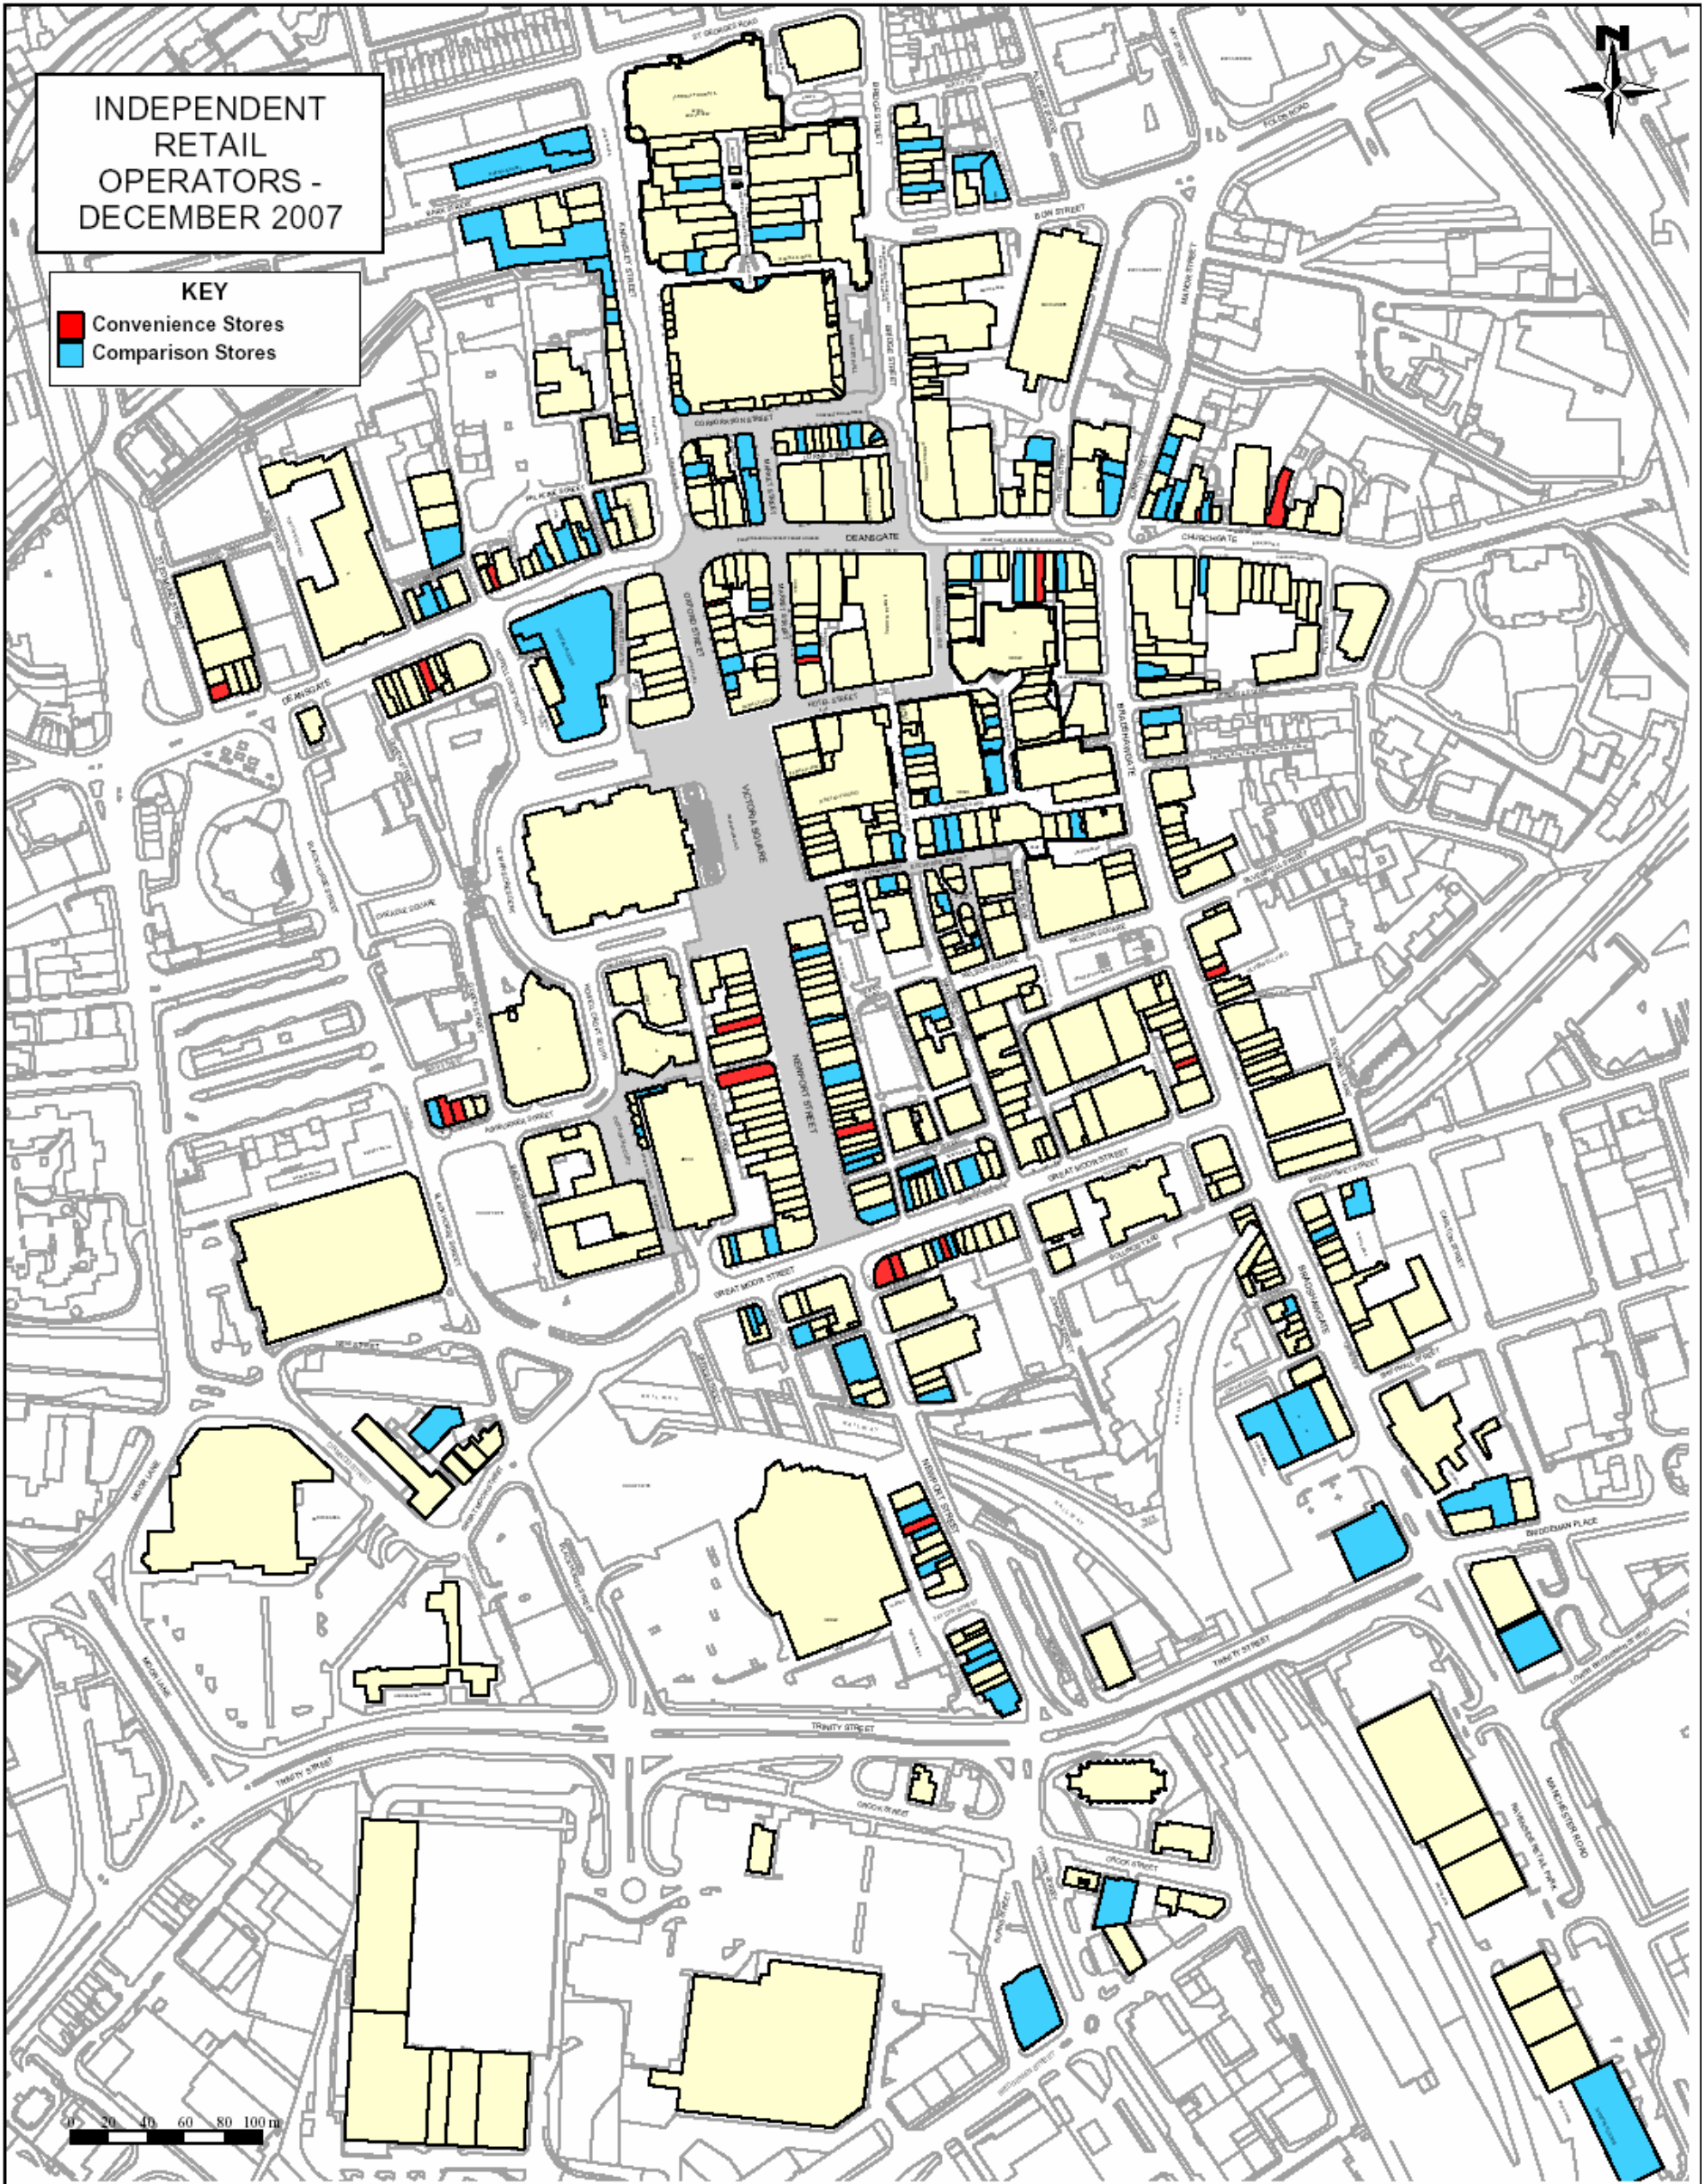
INDEPENDENT RETAIL OPERATORS - DECEMBER 2007

KEY
Convenience Stores
Comparison Stores

N

ST GEORGES ROAD
BRIDGE STREET
KNOWSLEY STREET
BANK STREET
BOW STREET
MAWDSLEY STREET
CORPORATION STREET
DEANSGATE
CHURCHGATE
OXFORD STREET
MARKET STREET
HOTEL STREET
BRADSHAWGATE
VICTORIA SQUARE
NEWPORT STREET
GREAT MOOR STREET
ASHBURNER STREET
BLACKHORSE STREET
CRADDLE SQUARE
NELSON SQUARE
SILVERWELL STREET
BROUGHTON STREET
TRINITY STREET
MOOR LANE
CROOK STREET
MANCHESTER ROAD
BRIDGEMAN PLACE
RAILWAY

0 20 40 60 80 100 m